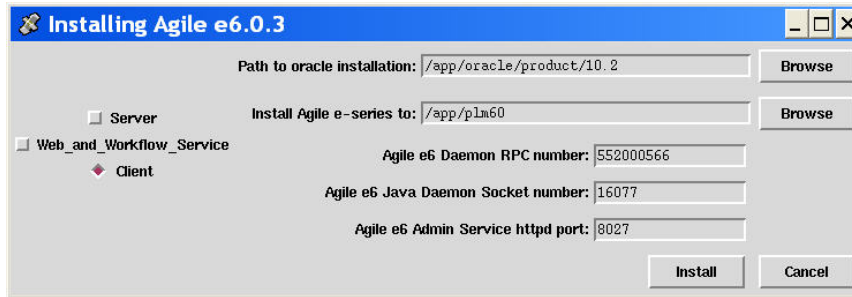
Installing Agile e6.0.3

Path to oracle installation: /app/oracle/product/10.2
Browse

Server

Install Agile e-series to: /app/plm60
Browse

Web_and_Workflow_Service

Agile e6 Daemon RPC number: 552000566

Client

Agile e6 Java Daemon Socket number: 16077

Agile e6 Admin Service httpd port: 8027

Install
Cancel